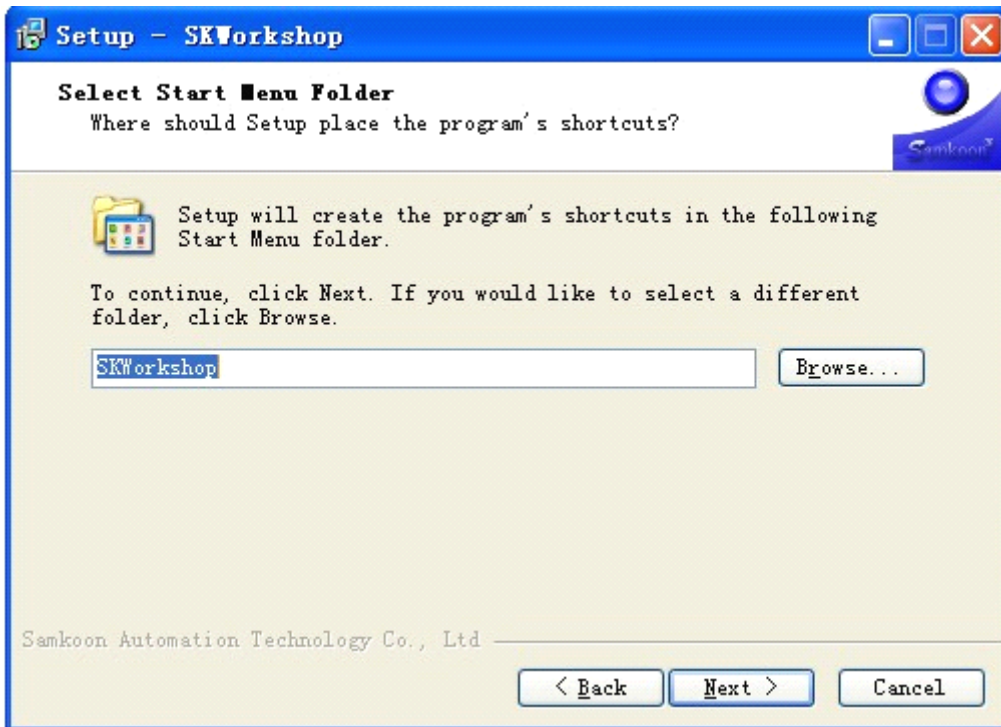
Setup - SKWorkshop

Select Start Menu Folder
Where should Setup place the program's shortcuts?

Samkoon

Setup will create the program's shortcuts in the following Start Menu folder.

To continue, click Next. If you would like to select a different folder, click Browse.

SKWorkshop

Browse...

Samkoon Automation Technology Co., Ltd

< Back

Next >

Cancel